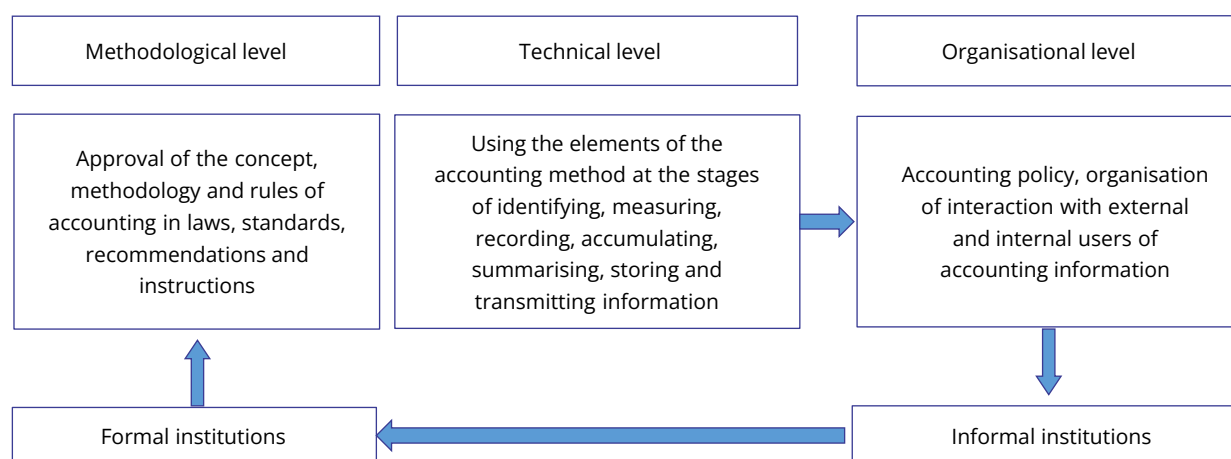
Methodological level

Technical level

Organisational level

Approval of the concept, methodology and rules of accounting in laws, standards, recommendations and instructions

Using the elements of the accounting method at the stages of identifying, measuring, recording, accumulating, summarising, storing and transmitting information

Accounting policy, organisation of interaction with external and internal users of accounting information

Formal institutions

Informal institutions